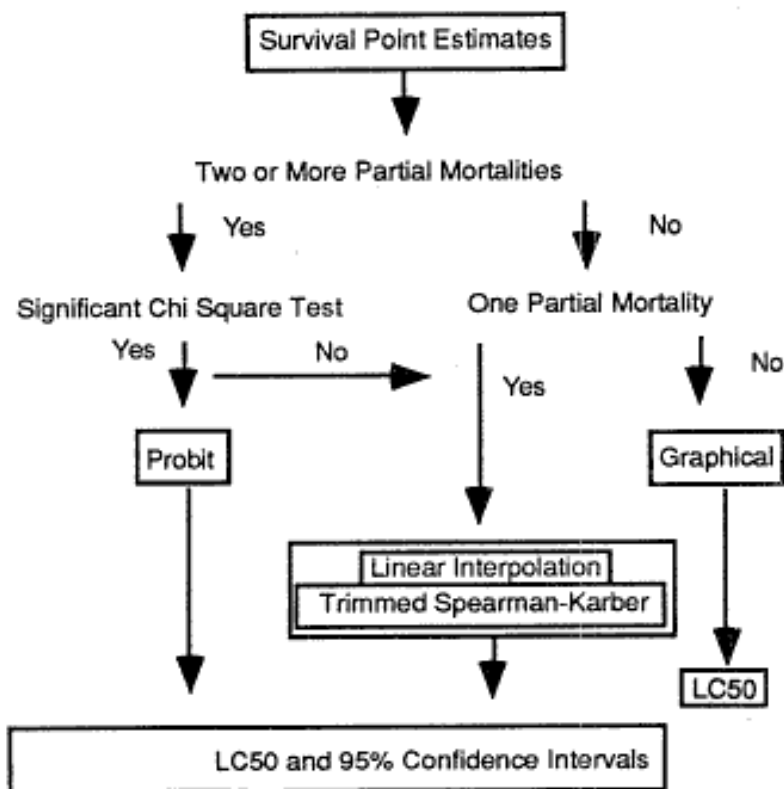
Survival Point Estimates

Two or More Partial Mortalities

Yes

No

Significant Chi Square Test

One Partial Mortality

Yes

No

Yes

No

Probit

Graphical

Linear Interpolation

Trimmed Spearman-Karber

LC50

LC50 and 95% Confidence Intervals